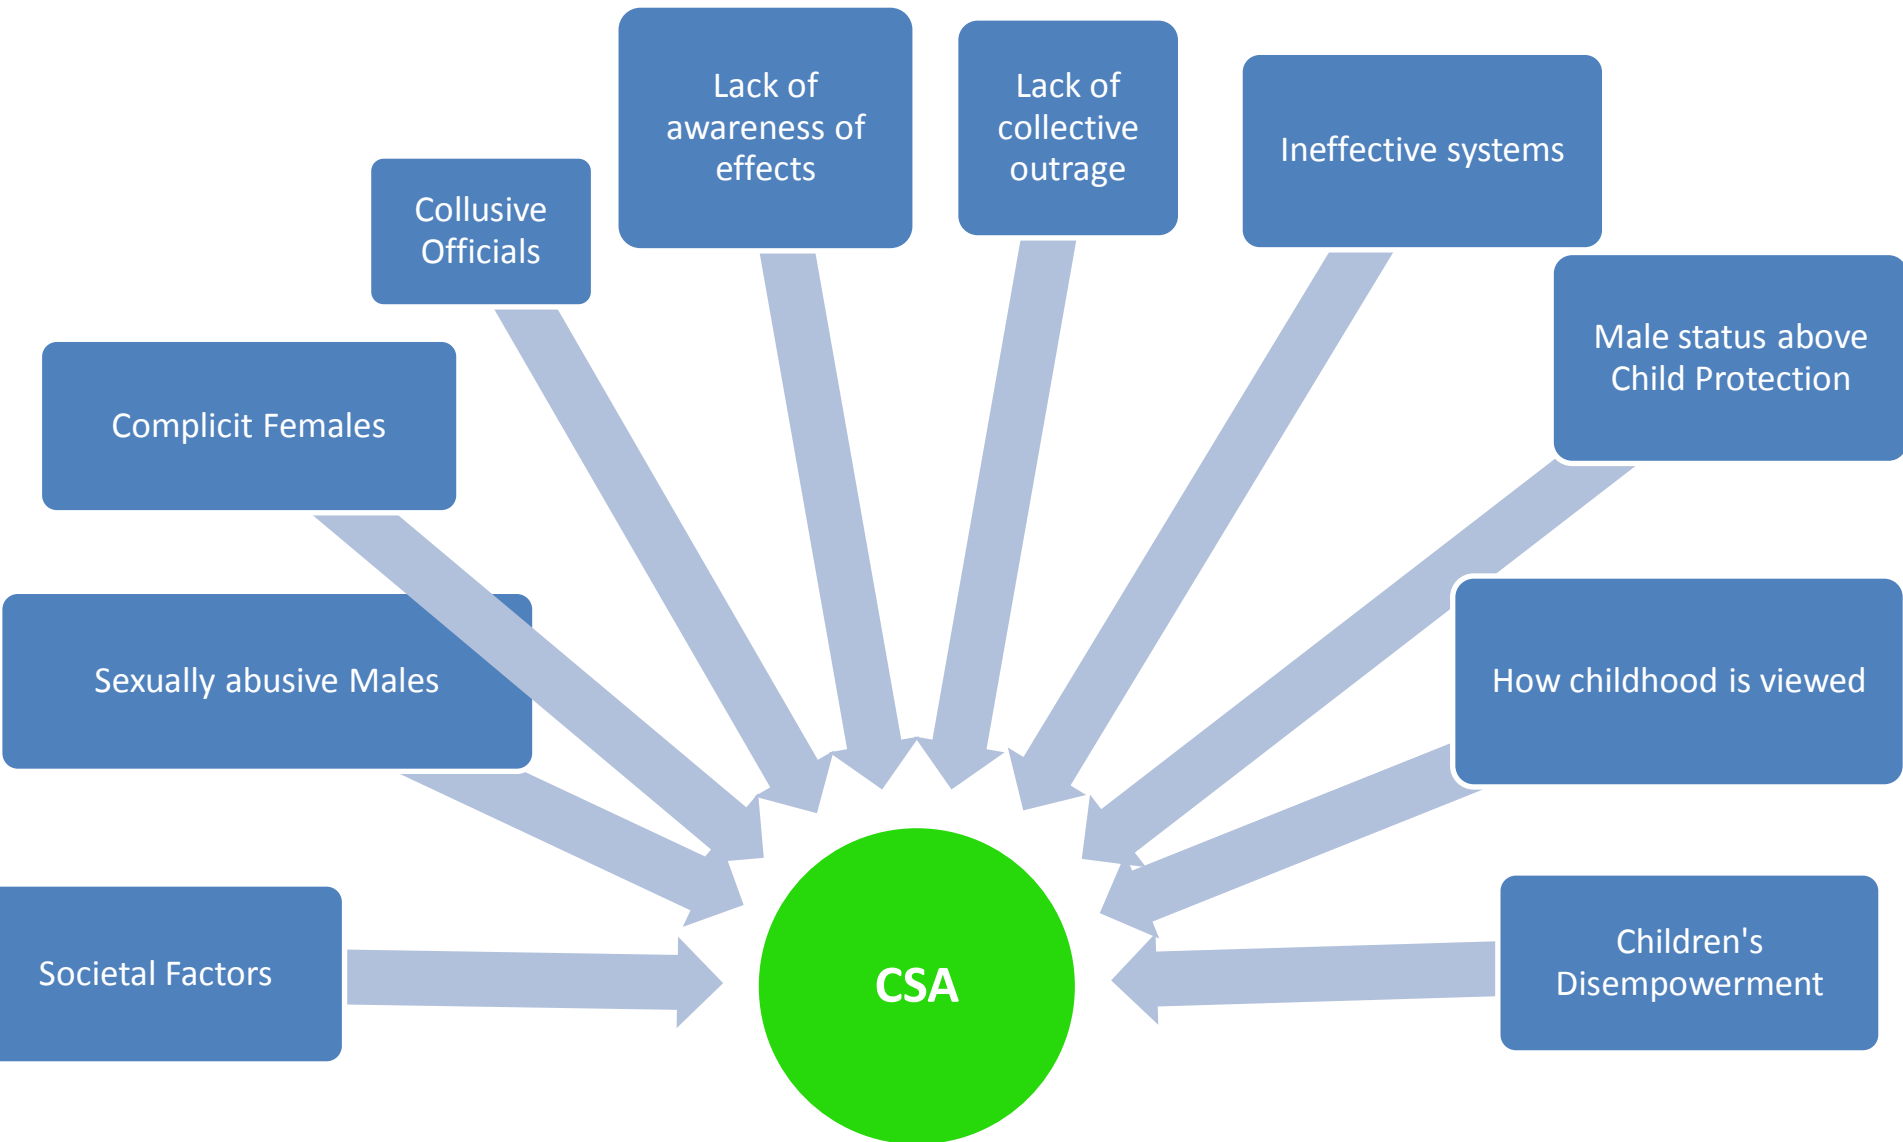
Lack of awareness of effects

Lack of collective outrage

Collusive Officials

Ineffective systems

Male status above Child Protection

Complicit Females

Sexually abusive Males

How childhood is viewed

Societal Factors

CSA

Children's Disempowerment